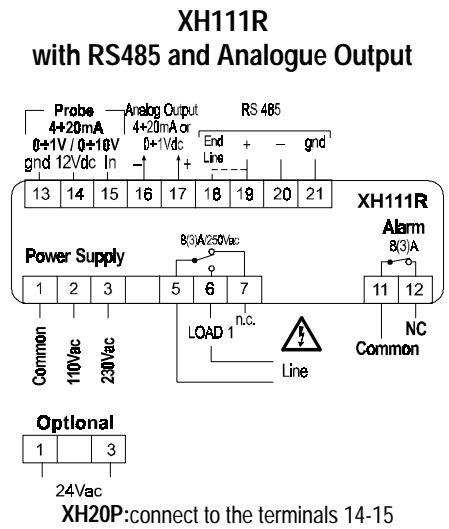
XH111R
with RS485 and Analogue Output

Probe
4÷20mA
0÷1V / 0÷10V
gnd 12Vdc In

Analog Output
4÷20mA or
0÷1Vdc

RS 485

End Line
+
–
gnd

– +

13 14 15 16 17 18 19 20 21

XH111R

Alarm
8(3)A

Power Supply

8(3)A/250Vac

1 2 3 5 6 7 11 12

Common
110Vac
230Vac

LOAD 1
n.c.

Line

NC
Common

Optional
1 3
24Vac

XH20P: connect to the terminals 14-15